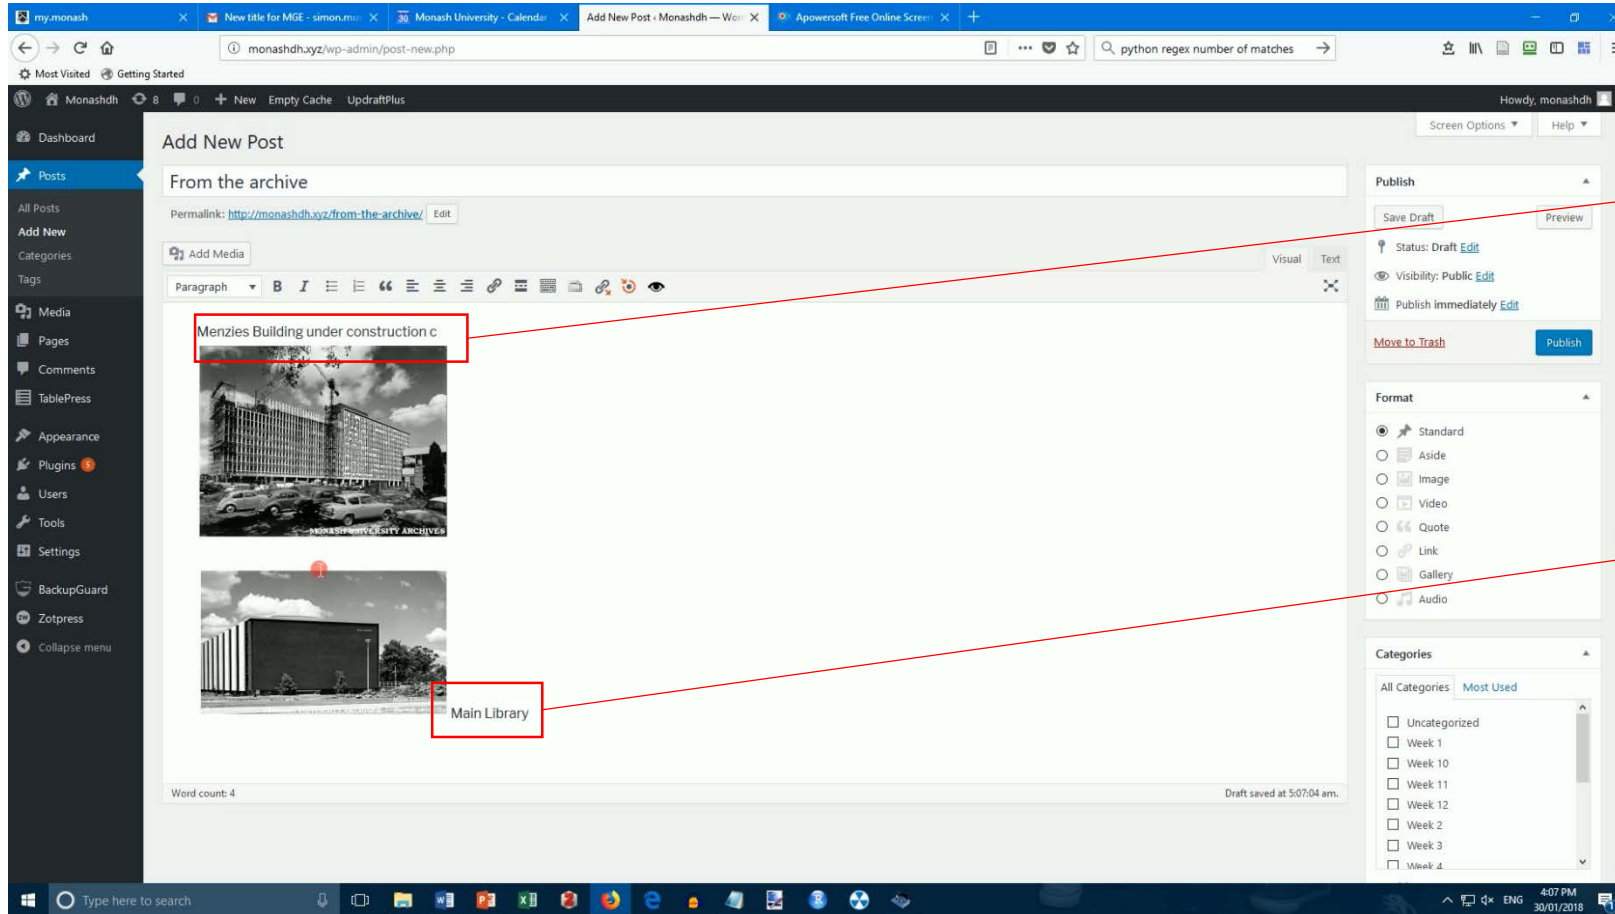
my.monash | New title for MGE - simon.mu | Monash University - Calendar | Add New Post ‹ Monashdh — Wor | Apowersoft Free Online Scree

monashdh.xyz/wp-admin/post-new.php

python regex number of matches

Most Visited Getting Started

Monashdh 8 0 New Empty Cache UpdraftPlus

Howdy, monashdh

Dashboard

Posts

All Posts

Add New

Categories

Tags

Media

Pages

Comments

TablePress

Appearance

Plugins 5

Users

Tools

Settings

BackupGuard

Zotpress

Collapse menu

Screen Options ▼ Help ▼

Add New Post

From the archive

Permalink: http://monashdh.xyz/from-the-archive/ Edit

Add Media

Visual Text

Paragraph

Menzies Building under construction c

MONASH UNIVERSITY ARCHIVES

Main Library

Word count: 4

Draft saved at 5:07:04 am.

Publish

Save Draft Preview

Status: Draft Edit

Visibility: Public Edit

Publish immediately Edit

Move to Trash Publish

Format

Standard

Aside

Image

Video

Quote

Link

Gallery

Audio

Categories

All Categories Most Used

Uncategorized

Week 1

Week 10

Week 11

Week 12

Week 2

Week 3

Week 4

Type here to search

ENG 4:07 PM 30/01/2018